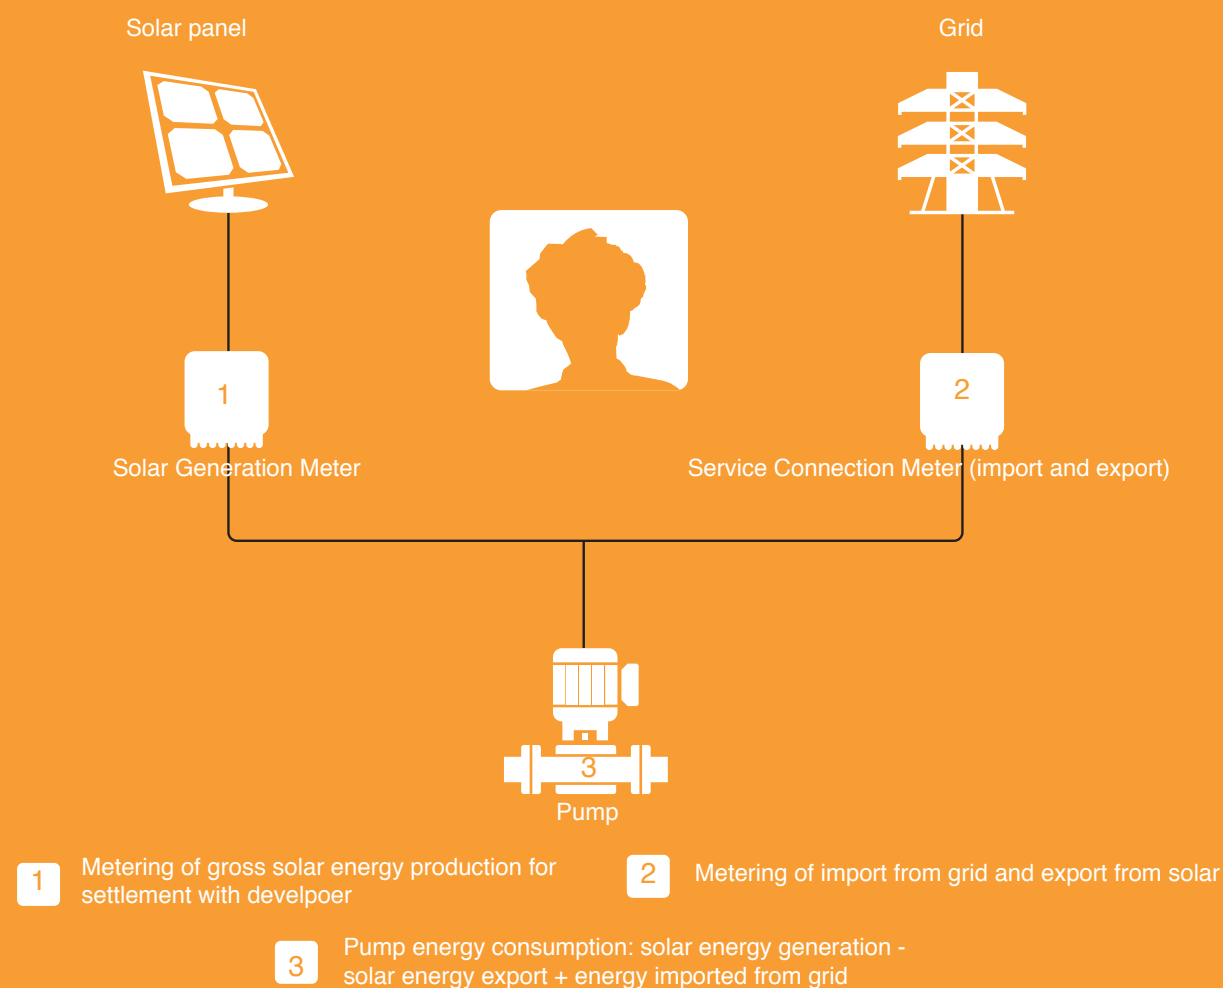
Solar panel

Grid

1

Solar Generation Meter

2

Service Connection Meter (import and export)

3

Pump

1 Metering of gross solar energy production for settlement with develpoer

2 Metering of import from grid and export from solar

3 Pump energy consumption: solar energy generation - solar energy export + energy imported from grid